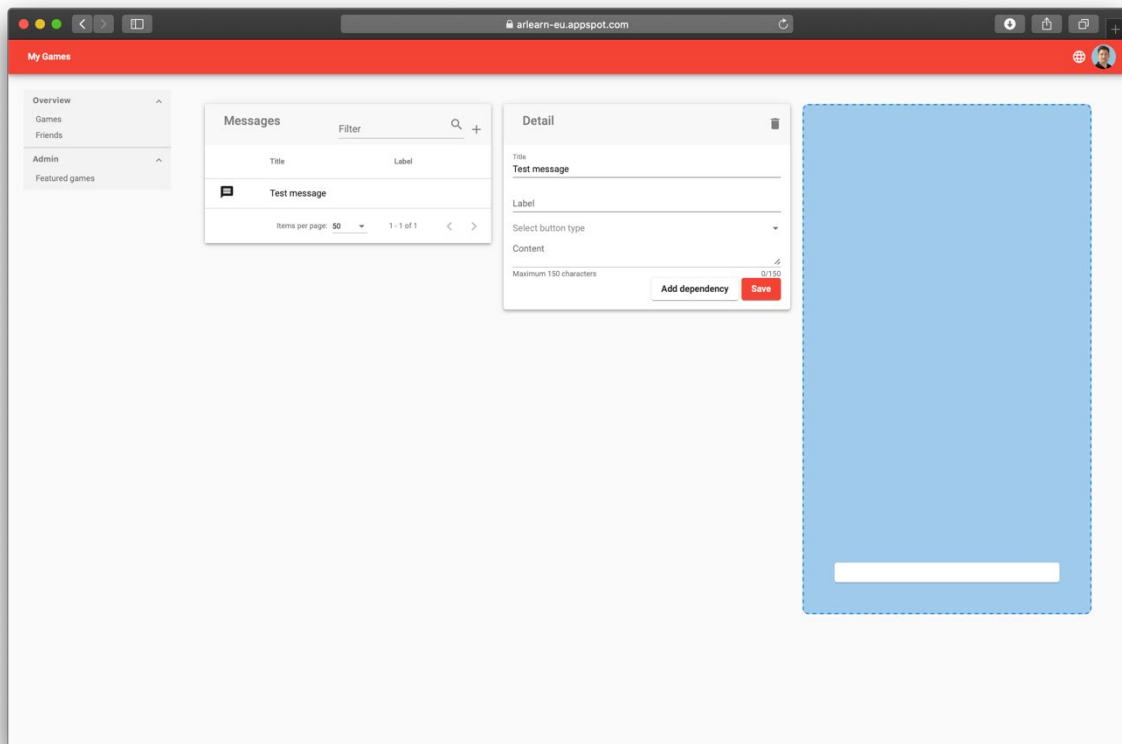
arlearn-eu.appspot.com

My Games

Overview
Games
Friends
Admin
Featured games

Messages
Filter

| | Title | Label |
|---|---|---|
| | Test message | |

Items per page: 50 1 - 1 of 1

Detail
Title
Test message
Label
Select button type
Content
Maximum 150 characters 0/150
Add dependency
Save